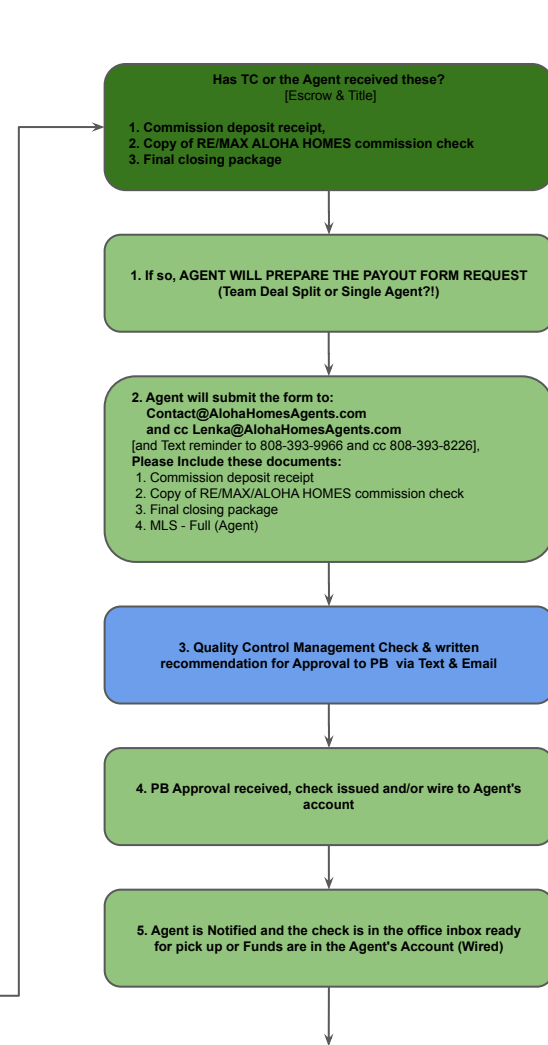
Has TC or the Agent received these?
[Escrow & Title]

1. Commission deposit receipt,
2. Copy of RE/MAX ALOHA HOMES commission check
3. Final closing package

1. If so, AGENT WILL PREPARE THE PAYOUT FORM REQUEST (Team Deal Split or Single Agent?!)

2. Agent will submit the form to:
Contact@AlohaHomesAgents.com
and cc Lenka@AlohaHomesAgents.com
[and Text reminder to 808-393-9966 and cc 808-393-8226],
Please Include these documents:
1. Commission deposit receipt
2. Copy of RE/MAX/ALOHA HOMES commission check
3. Final closing package
4. MLS - Full (Agent)

3. Quality Control Management Check & written recommendation for Approval to PB via Text & Email

4. PB Approval received, check issued and/or wire to Agent's account

5. Agent is Notified and the check is in the office inbox ready for pick up or Funds are in the Agent's Account (Wired)